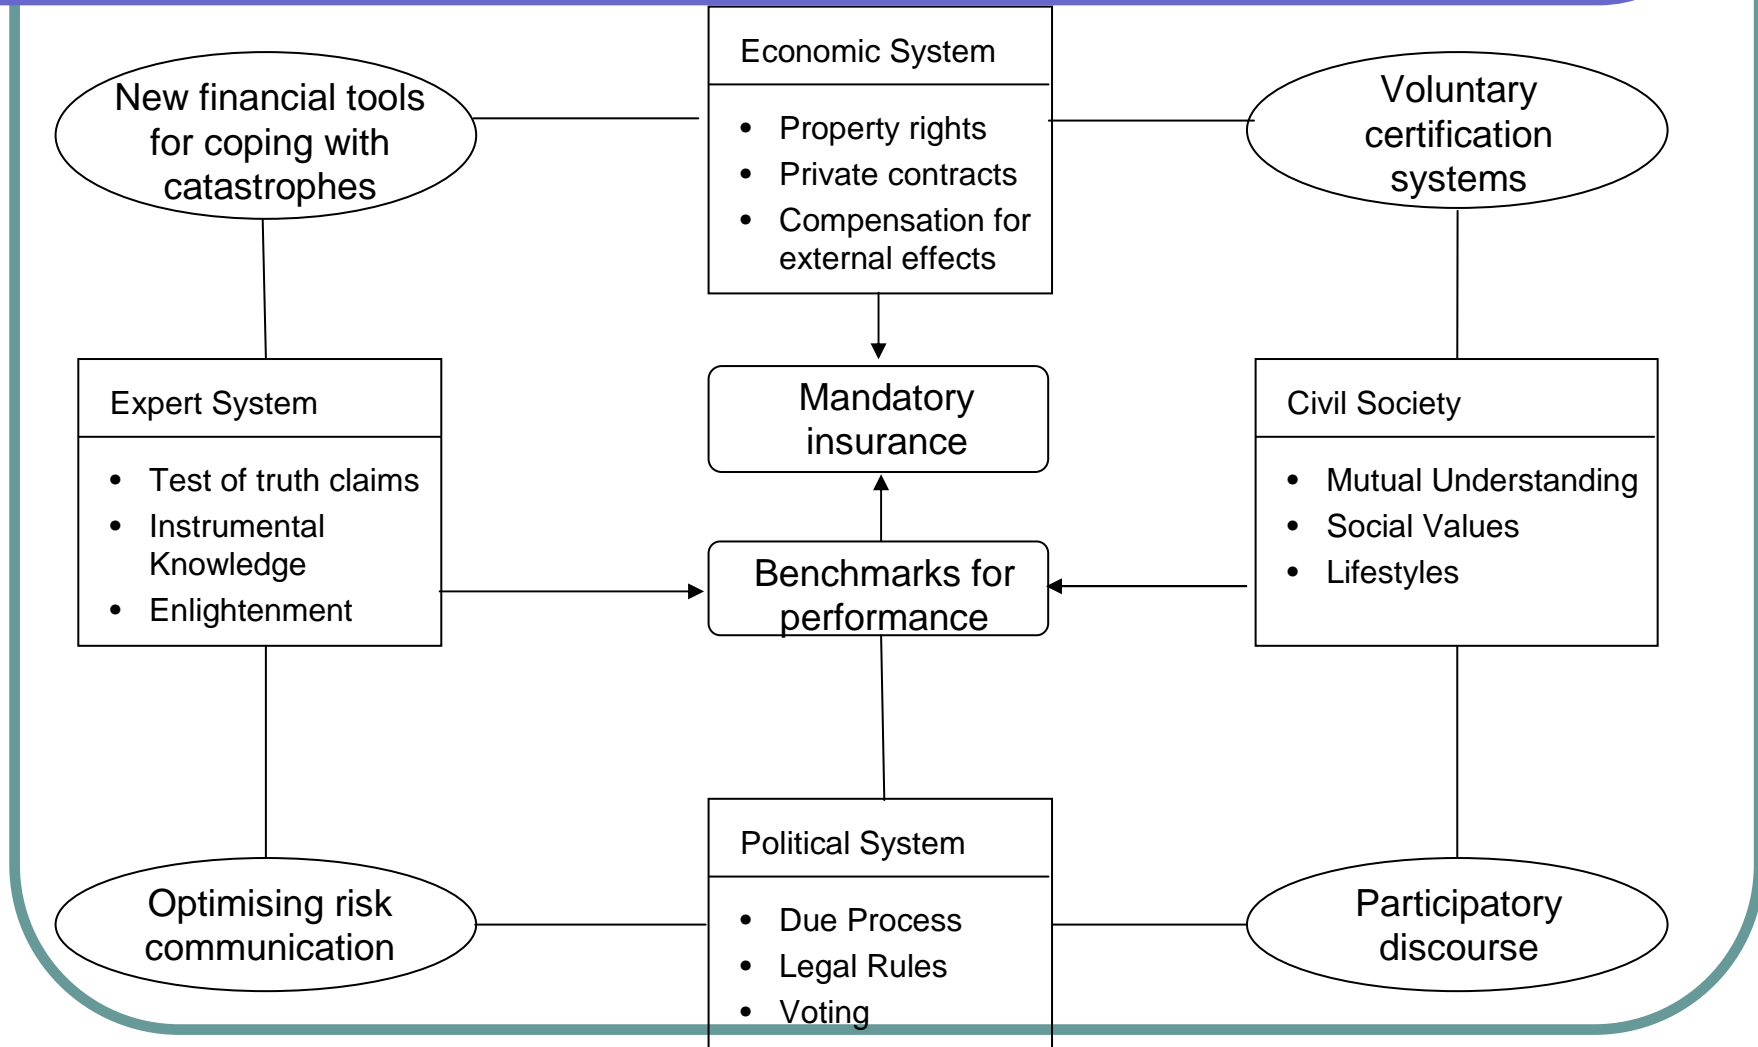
New financial tools for coping with catastrophes

Economic System

- Property rights
- Private contracts
- Compensation for external effects

Voluntary certification systems

Expert System

- Test of truth claims
- Instrumental Knowledge
- Enlightenment

Mandatory insurance

Benchmarks for performance

Civil Society

- Mutual Understanding
- Social Values
- Lifestyles

Optimising risk communication

Political System

- Due Process
- Legal Rules
- Voting

Participatory discourse